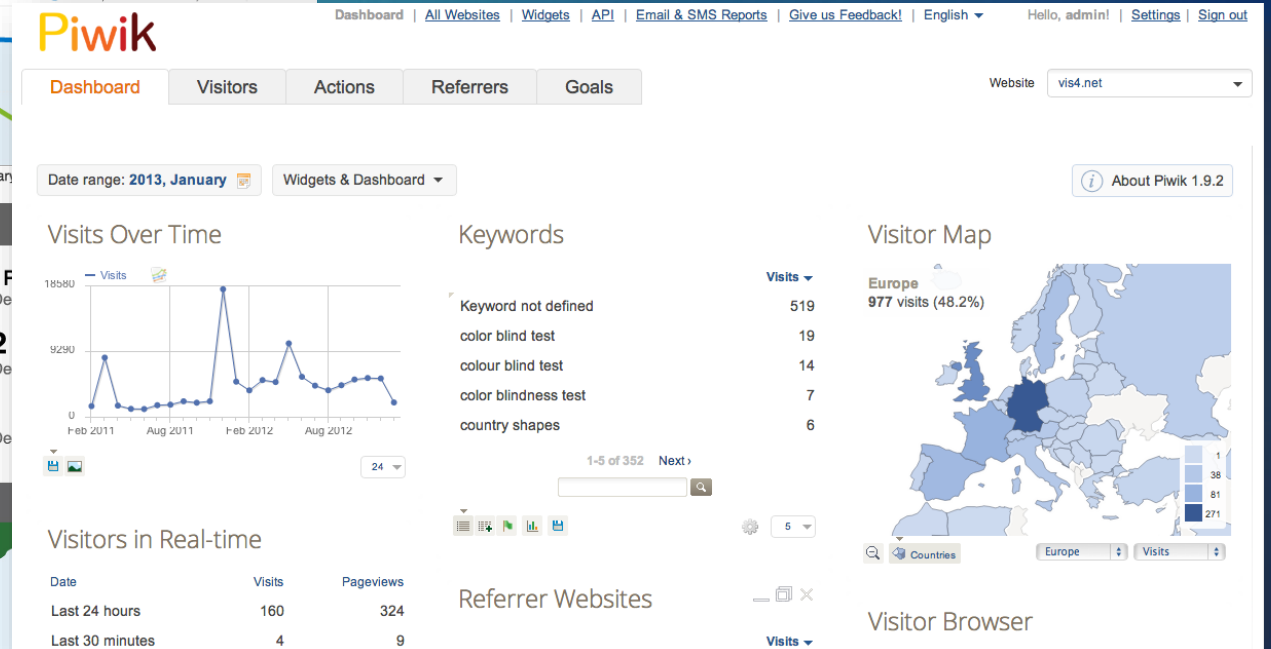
Piwik

Dashboard | All Websites | Widgets | API | Email & SMS Reports | Give us Feedback! | English | Hello, admin! | Settings | Sign out

Dashboard | Visitors | Actions | Referrers | Goals

Website vis4.net

Date range: 2013, January

Widgets & Dashboard

About Piwik 1.9.2

Visits Over Time

Visits

18580

9290

0

Feb 2011 Aug 2011 Feb 2012 Aug 2012

24

Keywords

Visits

| | |
|---|---|
| Keyword not defined | 519 |
| color blind test | 19 |
| colour blind test | 14 |
| color blindness test | 7 |
| country shapes | 6 |

1-5 of 352 Next ›

5

Visitor Map

Europe
977 visits (48.2%)

1
38
81
271

Countries

Europe

Visits

Visitors in Real-time

| Date | Visits | Pageviews |
|---|---|---|
| Last 24 hours | 160 | 324 |
| Last 30 minutes | 4 | 9 |

Referrer Websites

Visits

Visitor Browser